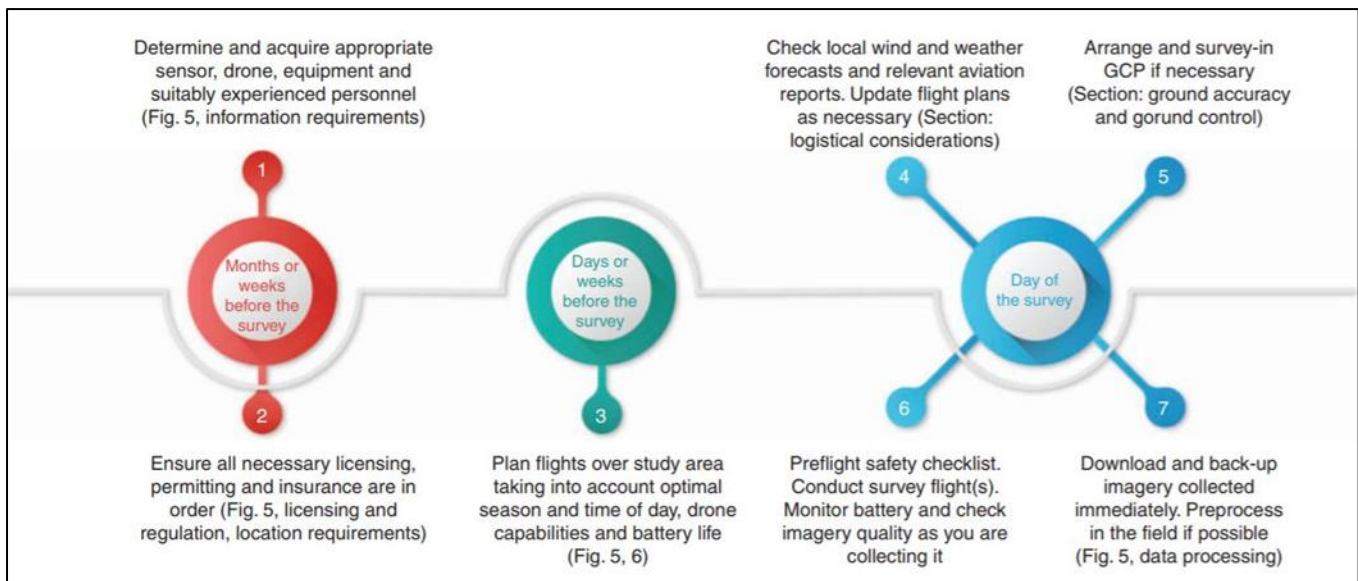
Determine and acquire appropriate sensor, drone, equipment and suitably experienced personnel (Fig. 5, information requirements)

Check local wind and weather forecasts and relevant aviation reports. Update flight plans as necessary (Section: logistical considerations)

Arrange and survey-in GCP if necessary (Section: ground accuracy and gorund control)

1

Months or weeks before the survey

Days or weeks before the survey

4

5

Day of the survey

2

3

6

7

Ensure all necessary licensing, permitting and insurance are in order (Fig. 5, licensing and regulation, location requirements)

Plan flights over study area taking into account optimal season and time of day, drone capabilities and battery life (Fig. 5, 6)

Preflight safety checklist. Conduct survey flight(s). Monitor battery and check imagery quality as you are collecting it

Download and back-up imagery collected immediately. Preprocess in the field if possible (Fig. 5, data processing)